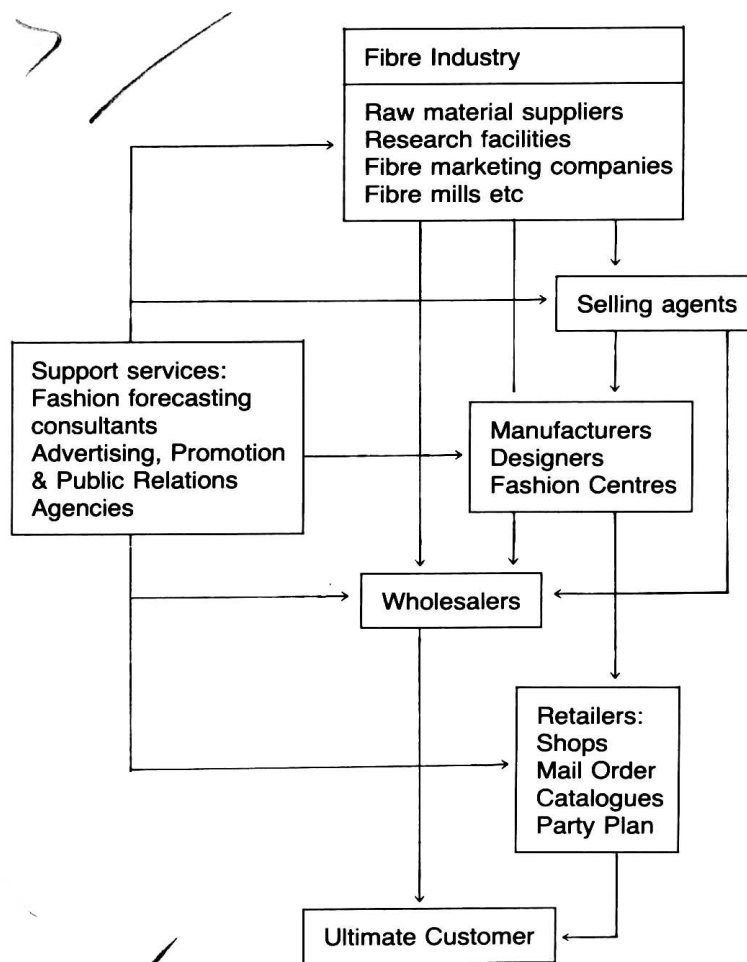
Fibre Industry

Raw material suppliers
Research facilities
Fibre marketing companies
Fibre mills etc

Selling agents

Support services:
Fashion forecasting consultants
Advertising, Promotion & Public Relations Agencies

Manufacturers
Designers
Fashion Centres

Wholesalers

Retailers:
Shops
Mail Order
Catalogues
Party Plan

Ultimate Customer